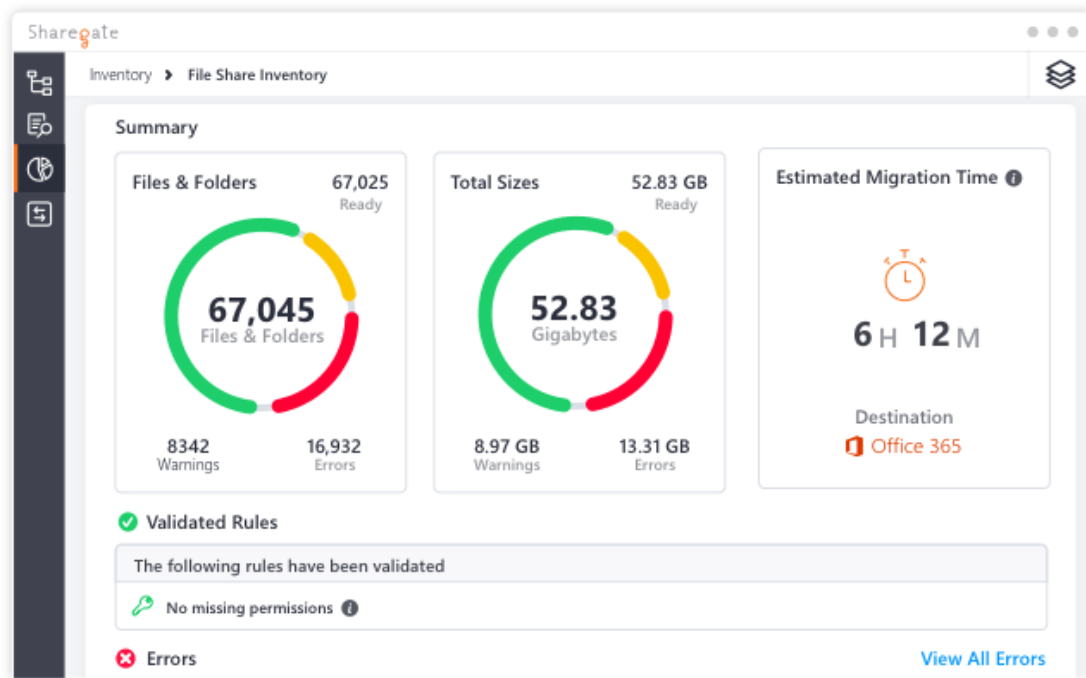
Sharegate

Inventory > File Share Inventory

Summary

Files & Folders
67,025
Ready

67,045
Files & Folders

8342
Warnings

16,932
Errors

Total Sizes
52.83 GB
Ready

52.83
Gigabytes

8.97 GB
Warnings

13.31 GB
Errors

Estimated Migration Time

6 H 12 M

Destination
Office 365

Validated Rules

The following rules have been validated

No missing permissions

Errors

View All Errors